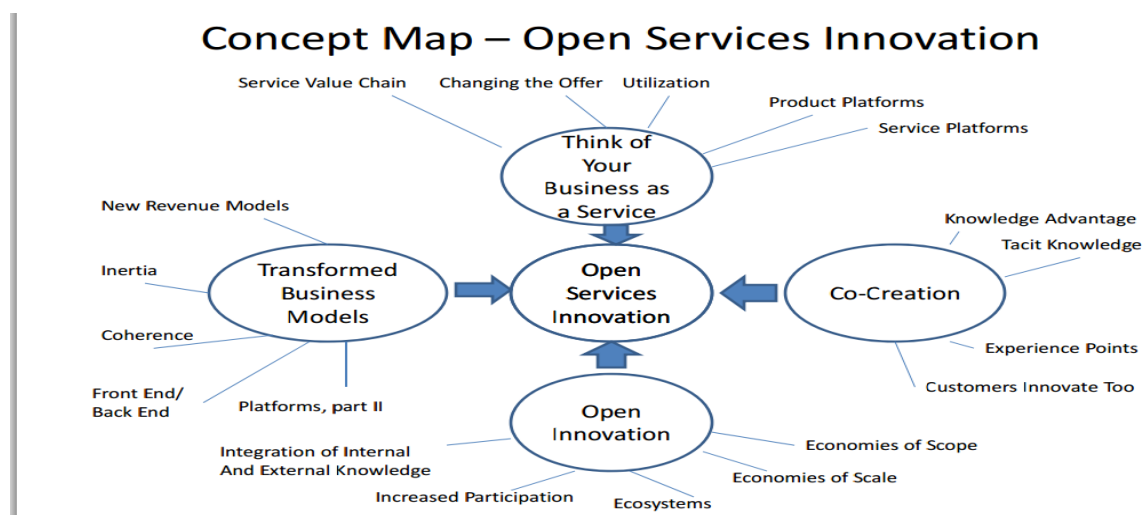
Concept Map – Open Services Innovation

Service Value Chain
Changing the Offer
Utilization
Product Platforms
Service Platforms

Think of Your Business as a Service

New Revenue Models
Inertia
Coherence
Front End/ Back End
Platforms, part II

Transformed Business Models

Open Services Innovation

Knowledge Advantage
Tacit Knowledge
Experience Points
Customers Innovate Too

Co-Creation

Open Innovation

Integration of Internal And External Knowledge
Increased Participation
Ecosystems
Economies of Scope
Economies of Scale